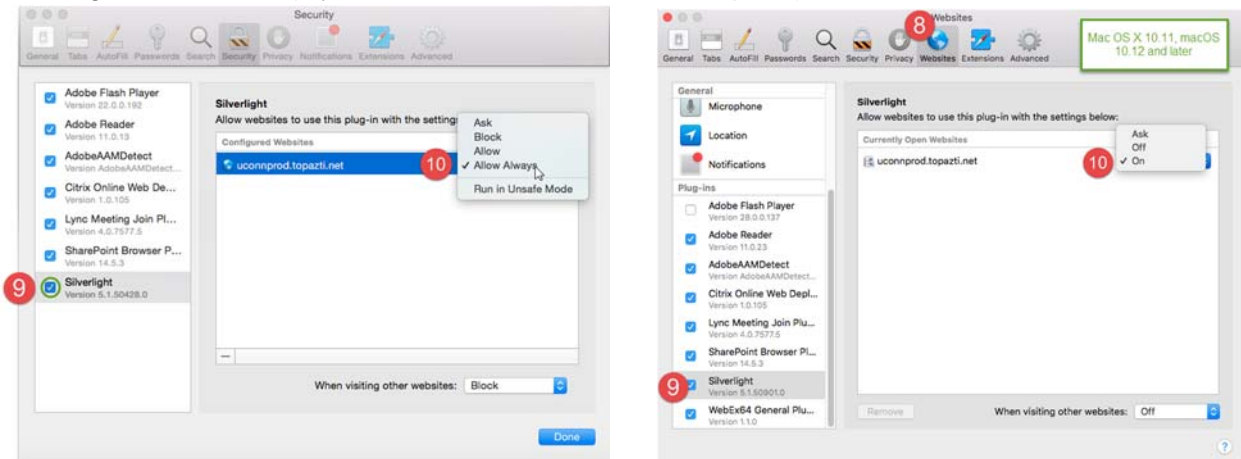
Security

General Tabs AutoFill Passwords Search Security Privacy Notifications Extensions Advanced

Adobe Flash Player
Version 22.0.0.192

Adobe Reader
Version 11.0.13

AdobeAAMDetect
Version AdobeAAMDetect...

Citrix Online Web De...
Version 1.0.105

Lync Meeting Join Pl...
Version 4.0.7577.5

SharePoint Browser P...
Version 14.5.3

9

Silverlight
Version 5.1.50428.0

Silverlight
Allow websites to use this plug-in with the settings

Configured Websites

uconnprod.topazti.net

10

Ask
Block
Allow
✓ Allow Always
Run in Unsafe Mode

—

When visiting other websites: Block

Done

8

Websites

General Tabs AutoFill Passwords Search Security Privacy Websites Extensions Advanced

Mac OS X 10.11, macOS 10.12 and later

General

Microphone

Location

Notifications

Plug-ins

Adobe Flash Player
Version 28.0.0.137

Adobe Reader
Version 11.0.23

AdobeAAMDetect
Version AdobeAAMDetect...

Citrix Online Web Depl...
Version 1.0.105

Lync Meeting Join Plu...
Version 4.0.7577.5

SharePoint Browser Pl...
Version 14.5.3

9

Silverlight
Version 5.1.50901.0

WebEx64 General Plu...
Version 1.1.0

Silverlight
Allow websites to use this plug-in with the settings below:

Currently Open Websites

uconnprod.topazti.net

10

Ask
Off
✓ On

Remove

When visiting other websites: Off

?